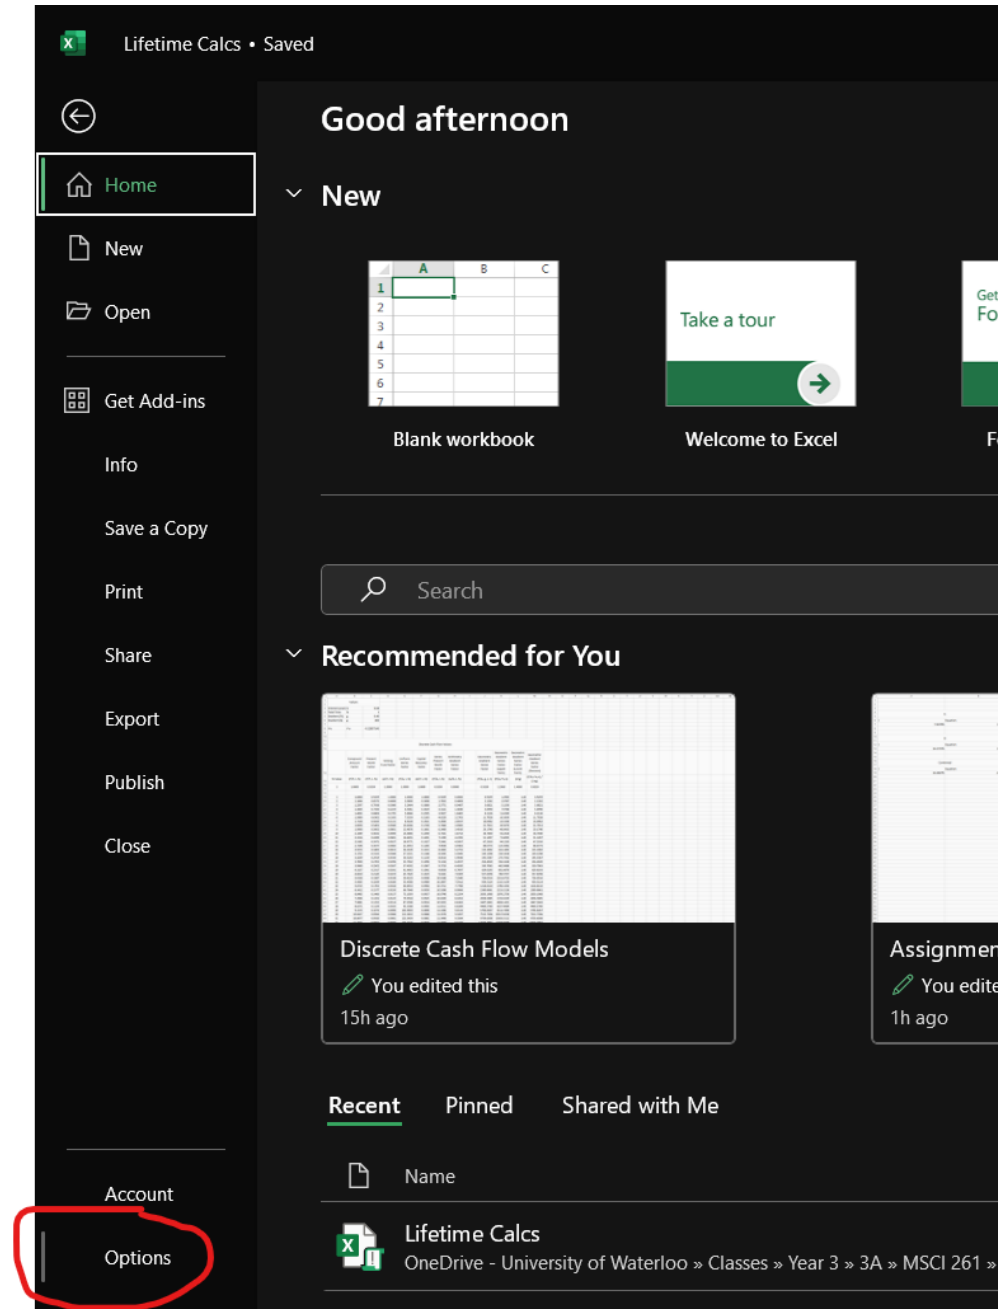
Lifetime Calcs • Saved

Home
New
Open
Get Add-ins
Info
Save a Copy
Print
Share
Export
Publish
Close
Account
Options

Good afternoon

New

| | A | B | C |
|---|---|---|---|
| 1 | | | |
| 2 | | | |
| 3 | | | |
| 4 | | | |
| 5 | | | |
| 6 | | | |
| 7 | | | |

Blank workbook

Take a tour

Welcome to Excel

Get
Fo

F

Search

Recommended for You

Discrete Cash Flow Models
You edited this
15h ago

Assignmen
You edite
1h ago

Recent Pinned Shared with Me

Name

Lifetime Calcs
OneDrive - University of Waterloo » Classes » Year 3 » 3A » MSCI 261 »